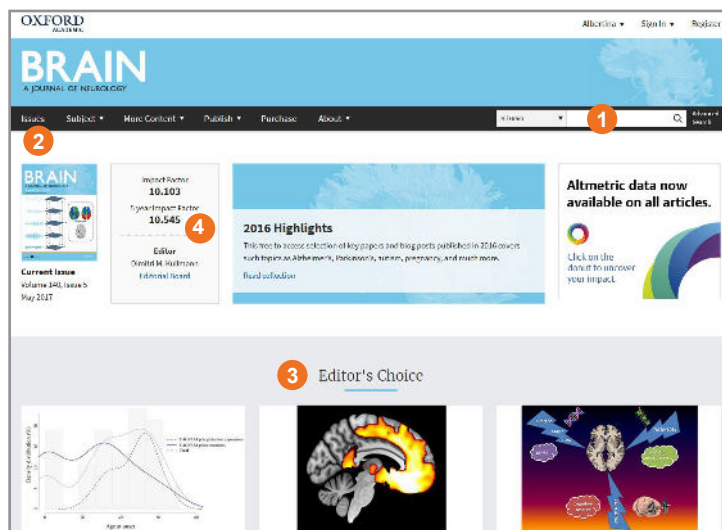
OXFORD
ACADEMIC

Alberta ▾ Sign In ▾ Register

BRAIN
A JOURNAL OF NEUROLOGY

Issues Subject ▾ More Content ▾ Publish ▾ Purchase About ▾

This issue ▾ Advanced Search

1

2

BRAIN

Current Issue
Volume 140, Issue 5
May 2017

Impact Factor
10.103
5 year Impact Factor
10.545

4

Editor
Dimitri M. Kullmann
Editorial Board

2016 Highlights

This free to access selection of key papers and blog posts published in 2016 covers such topics as Alzheimer's, Parkinson's, autism, pregnancy, and much more.

Read collection

Altmetric data now available on all articles.

Click on the donut to uncover your impact

3 Editor's Choice